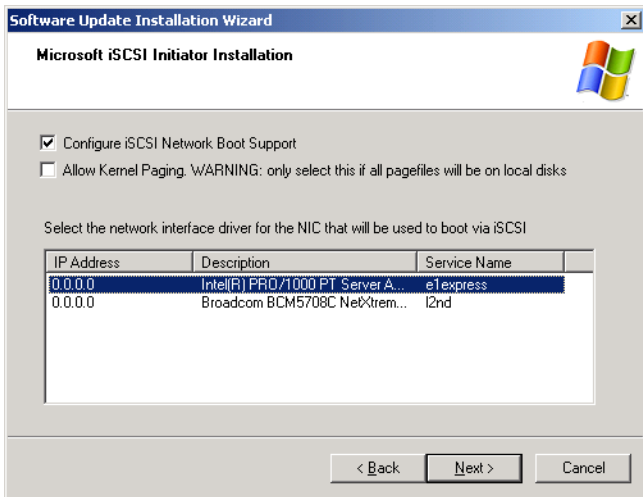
Software Update Installation Wizard

Microsoft iSCSI Initiator Installation

Configure iSCSI Network Boot Support

Allow Kernel Paging. WARNING: only select this if all pagefiles will be on local disks

Select the network interface driver for the NIC that will be used to boot via iSCSI

| IP Address | Description | Service Name |
|---|---|---|
| 0.0.0.0 | Intel(R) PRO/1000 PT Server A... | e1express |
| 0.0.0.0 | Broadcom BCM5708C NetXtrem... | l2nd |

< Back
Next >
Cancel